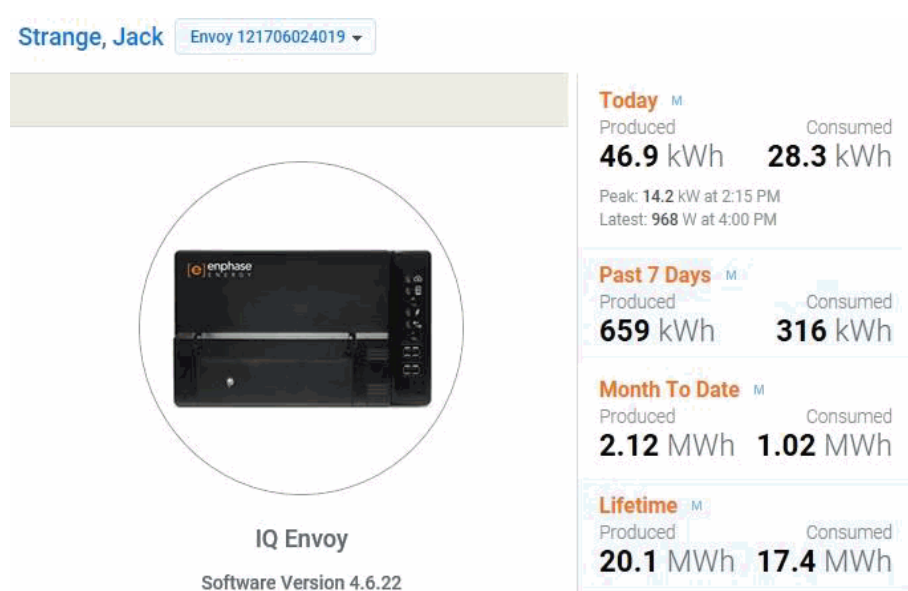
Strange, Jack Envoy 121706024019 ▾

enphase ENERGY

IQ Envoy

Software Version 4.6.22

Today M
Produced Consumed
46.9 kWh 28.3 kWh
Peak: 14.2 kW at 2:15 PM
Latest: 968 W at 4:00 PM

Past 7 Days M
Produced Consumed
659 kWh 316 kWh

Month To Date M
Produced Consumed
2.12 MWh 1.02 MWh

Lifetime M
Produced Consumed
20.1 MWh 17.4 MWh